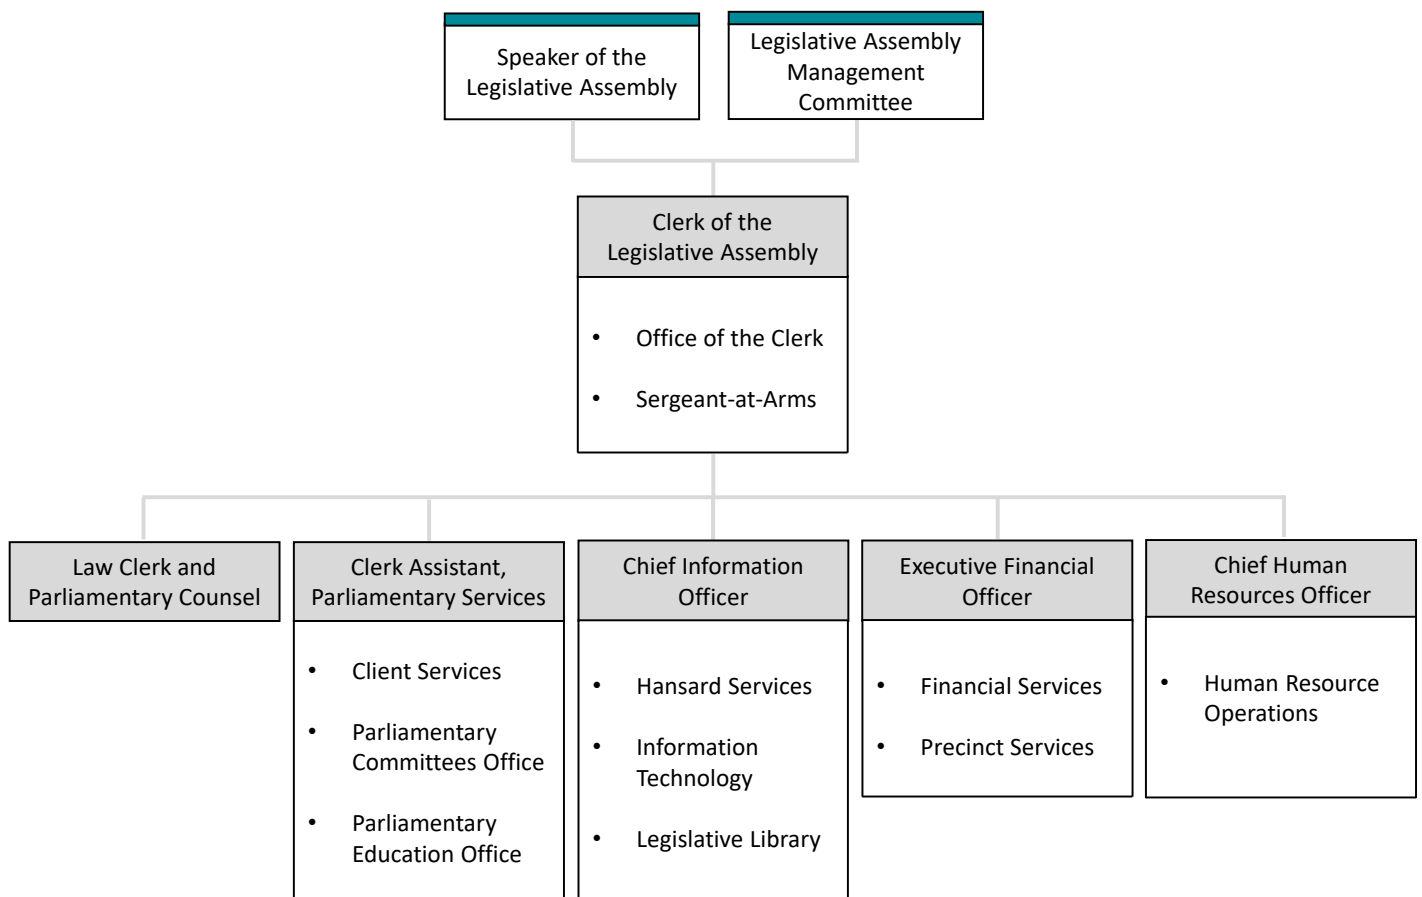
Speaker of the Legislative Assembly

Legislative Assembly Management Committee

Clerk of the Legislative Assembly

- Office of the Clerk
- Sergeant-at-Arms

Law Clerk and Parliamentary Counsel

Clerk Assistant, Parliamentary Services

- Client Services
- Parliamentary Committees Office
- Parliamentary Education Office

Chief Information Officer

- Hansard Services
- Information Technology
- Legislative Library

Executive Financial Officer

- Financial Services
- Precinct Services

Chief Human Resources Officer

- Human Resource Operations